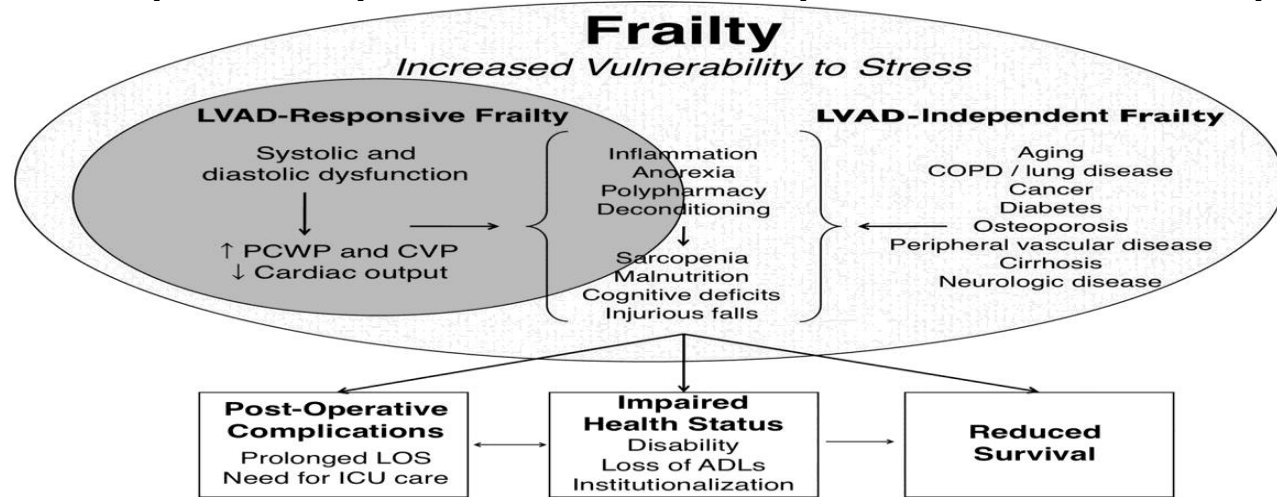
Frailty
Increased Vulnerability to Stress

LVAD-Responsive Frailty

Systolic and diastolic dysfunction

↑ PCWP and CVP
↓ Cardiac output

Inflammation
Anorexia
Polypharmacy
Deconditioning

Sarcopenia
Malnutrition
Cognitive deficits
Injurious falls

LVAD-Independent Frailty

Aging
COPD / lung disease
Cancer
Diabetes
Osteoporosis
Peripheral vascular disease
Cirrhosis
Neurologic disease

Post-Operative Complications
Prolonged LOS
Need for ICU care

Impaired Health Status
Disability
Loss of ADLs
Institutionalization

Reduced Survival